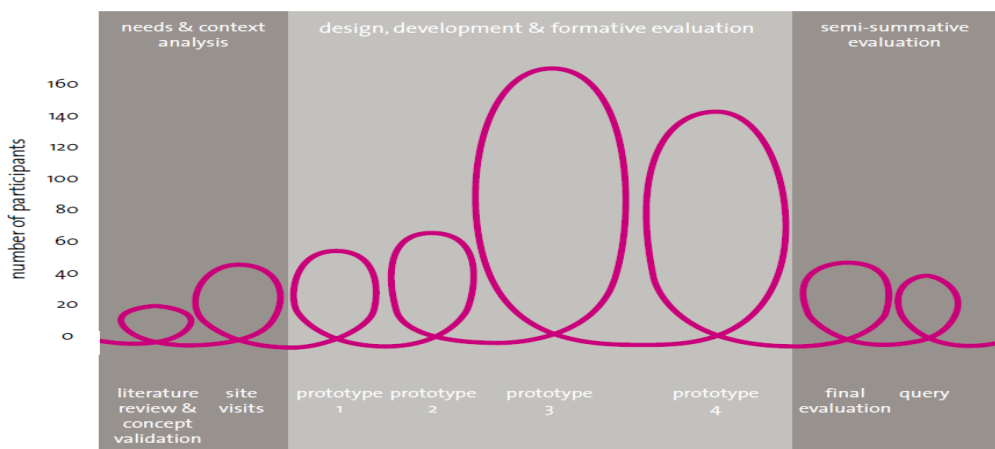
needs & context analysis

design, development & formative evaluation

semi-summative evaluation

number of participants

160
140
120
100
80
60
40
20
0

literature review & concept validation

site visits

prototype 1

prototype 2

prototype 3

prototype 4

final evaluation

query